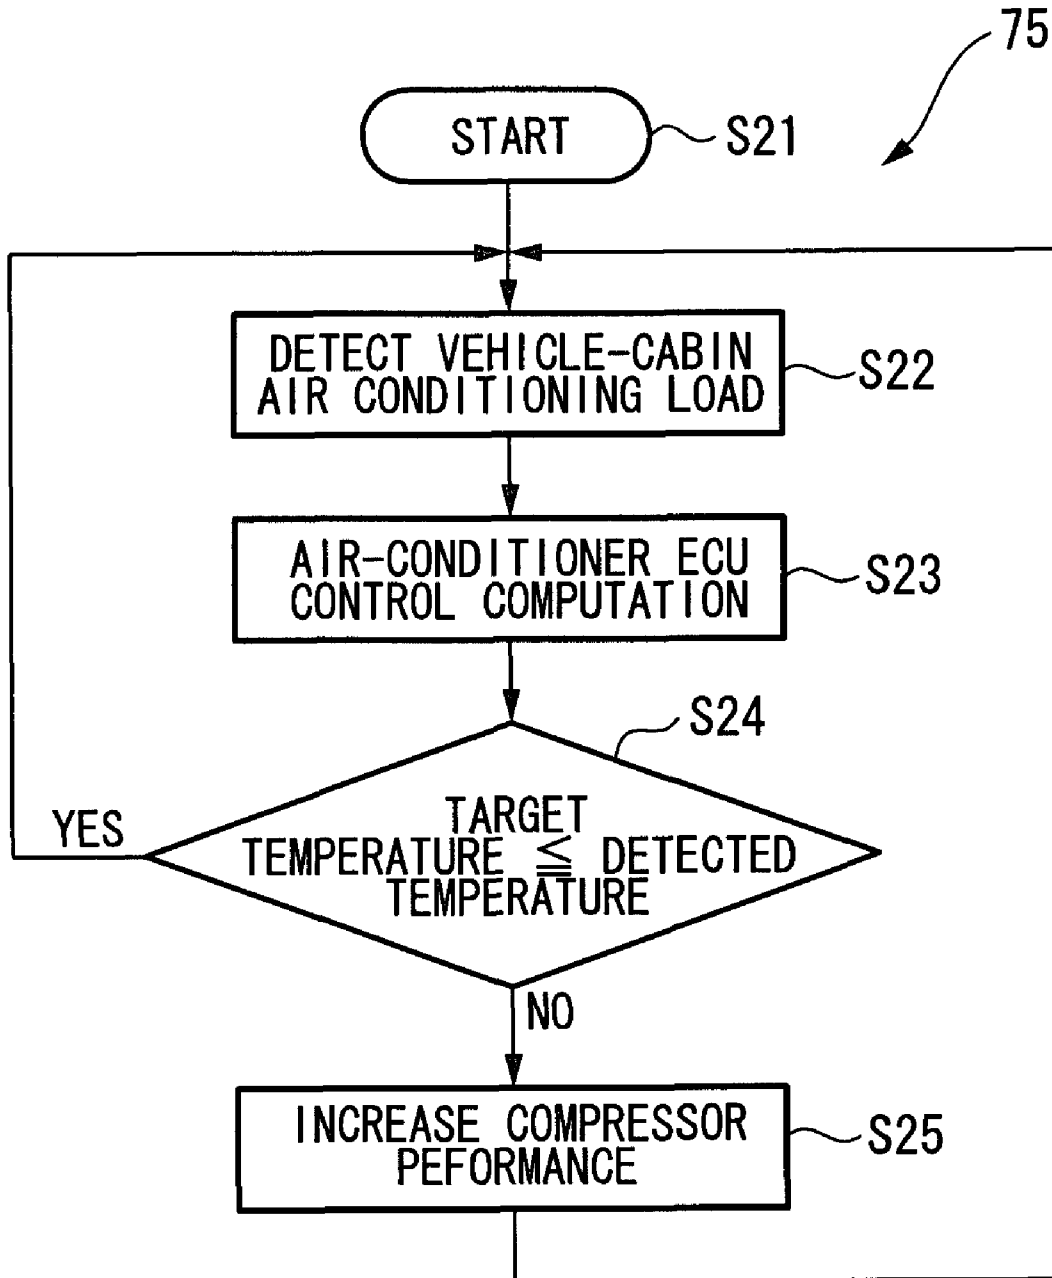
75

START

S21

DETECT VEHICLE-CABIN AIR CONDITIONING LOAD

S22

AIR-CONDITIONER ECU CONTROL COMPUTATION

S23

S24

YES

TARGET TEMPERATURE $\leqq$ DETECTED TEMPERATURE

NO

INCREASE COMPRESSOR PEFORMANCE

S25